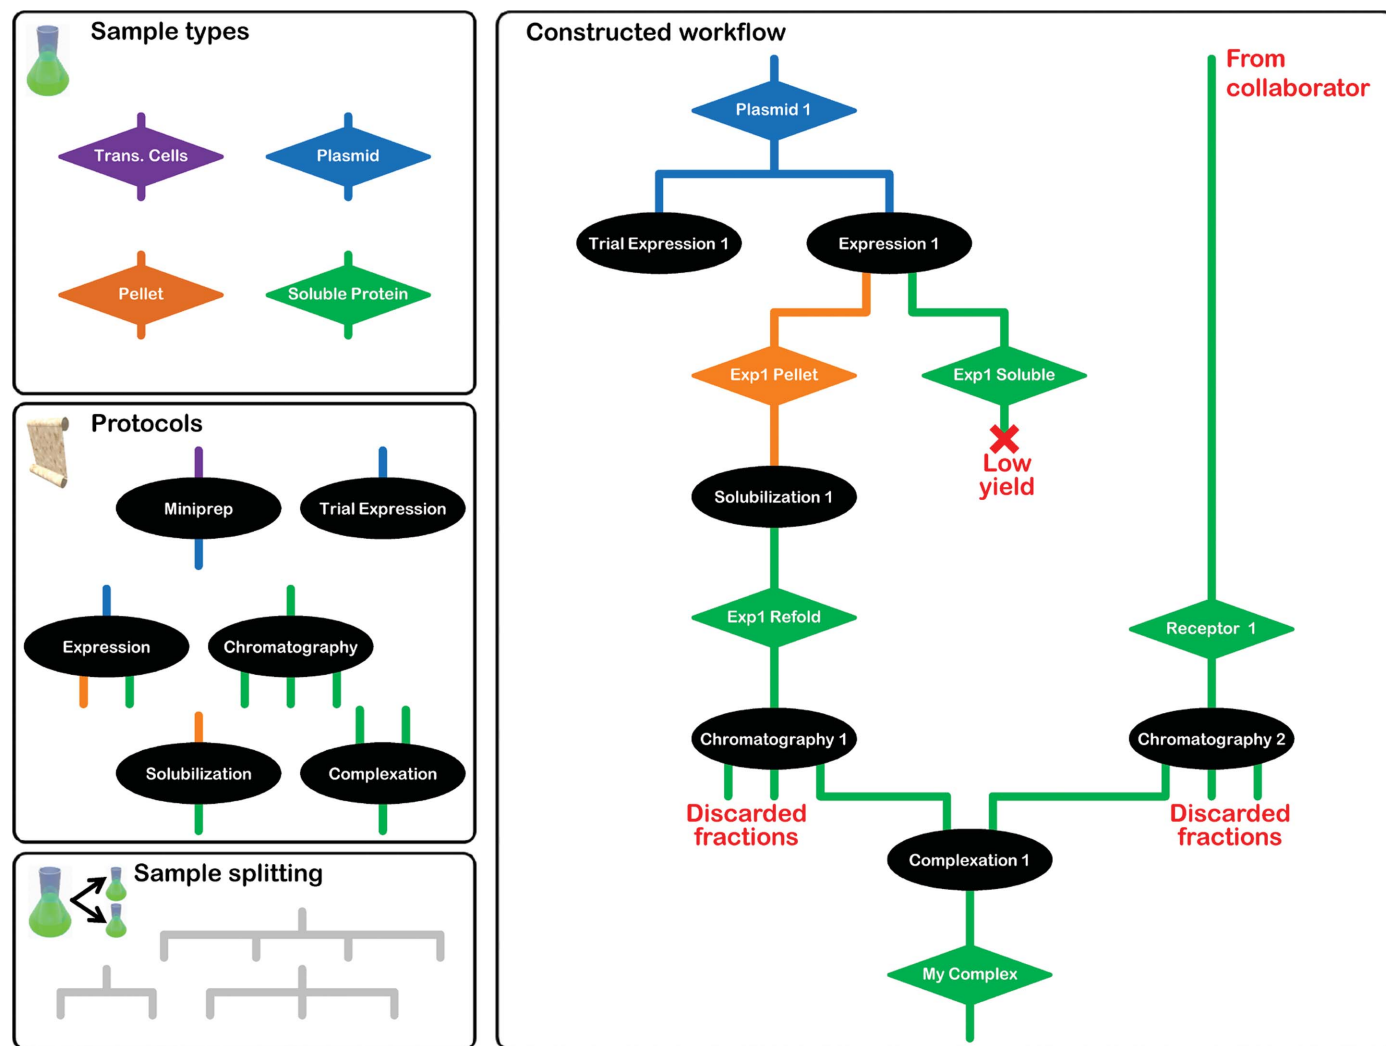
Sample types

Trans. Cells

Plasmid

Pellet

Soluble Protein

Protocols

Miniprep

Trial Expression

Expression

Chromatography

Solubilization

Complexation

Sample splitting

Constructed workflow

Plasmid 1

From collaborator

Trial Expression 1

Expression 1

Exp1 Pellet

Exp1 Soluble

Low yield

Solubilization 1

Exp1 Refold

Receptor 1

Chromatography 1

Chromatography 2

Discarded fractions

Discarded fractions

Complexation 1

My Complex